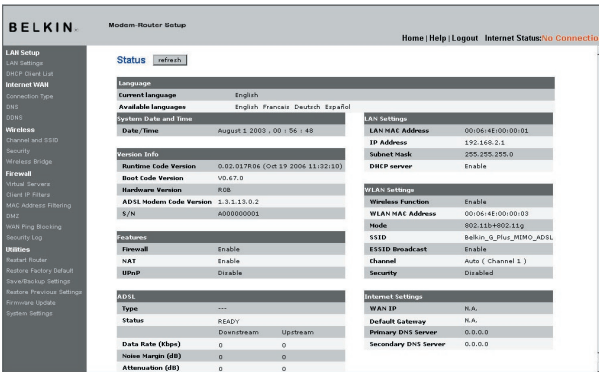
BELKIN

Modem-Router Setup

Home | Help | Logout  Internet Status: No Connectio

LAN Setup
LAN Settings
DHCP Client List
Internet WAN
Connection Type
DNS
DDNS
Wireless
Channel and SSID
Security
Wireless Bridge
Firewall
Virtual Servers
Client IP Filters
MAC Address Filtering
DMZ
WAN Ping Blocking
Security Log
Utilities
Restart Router
Restore Factory Default
Save/Backup Settings
Restore Previous Settings
Firmware Update
System Settings

Status  refresh

| Language | |
|---|---|
| Current language | English |
| Available languages | English Francais Deutsch Español |

| System Date and Time | |
|---|---|
| Date/Time | August 1 2003 , 00 : 56 : 48 |

| Version Info | |
|---|---|
| Runtime Code Version | 0.02.017R06 (Oct 19 2006 11:32:10) |
| Boot Code Version | V0.67.0 |
| Hardware Version | R0B |
| ADSL Modem Code Version | 1.3.1.13.0.2 |
| S/N | A00000001 |

| Features | |
|---|---|
| Firewall | Enable |
| NAT | Enable |
| UPnP | Disable |

| ADSL | | |
|---|---|---|
| Type | --- | |
| Status | READY | |
| | Downstream | Upstream |
| Data Rate (Kbps) | 0 | 0 |
| Noise Margin (dB) | 0 | 0 |
| Attenuation (dB) | 0 | 0 |

| LAN Settings | |
|---|---|
| LAN MAC Address | 00:06:4E:00:00:01 |
| IP Address | 192.168.2.1 |
| Subnet Mask | 255.255.255.0 |
| DHCP server | Enable |

| WLAN Settings | |
|---|---|
| Wireless Function | Enable |
| WLAN MAC Address | 00:06:4E:00:00:03 |
| Mode | 802.11b+802.11g |
| SSID | Belkin_G_Plus_MIMO_ADSL |
| ESSID Broadcast | Enable |
| Channel | Auto ( Channel 1 ) |
| Security | Disabled |

| Internet Settings | |
|---|---|
| WAN IP | N.A. |
| Default Gateway | N.A. |
| Primary DNS Server | 0.0.0.0 |
| Secondary DNS Server | 0.0.0.0 |